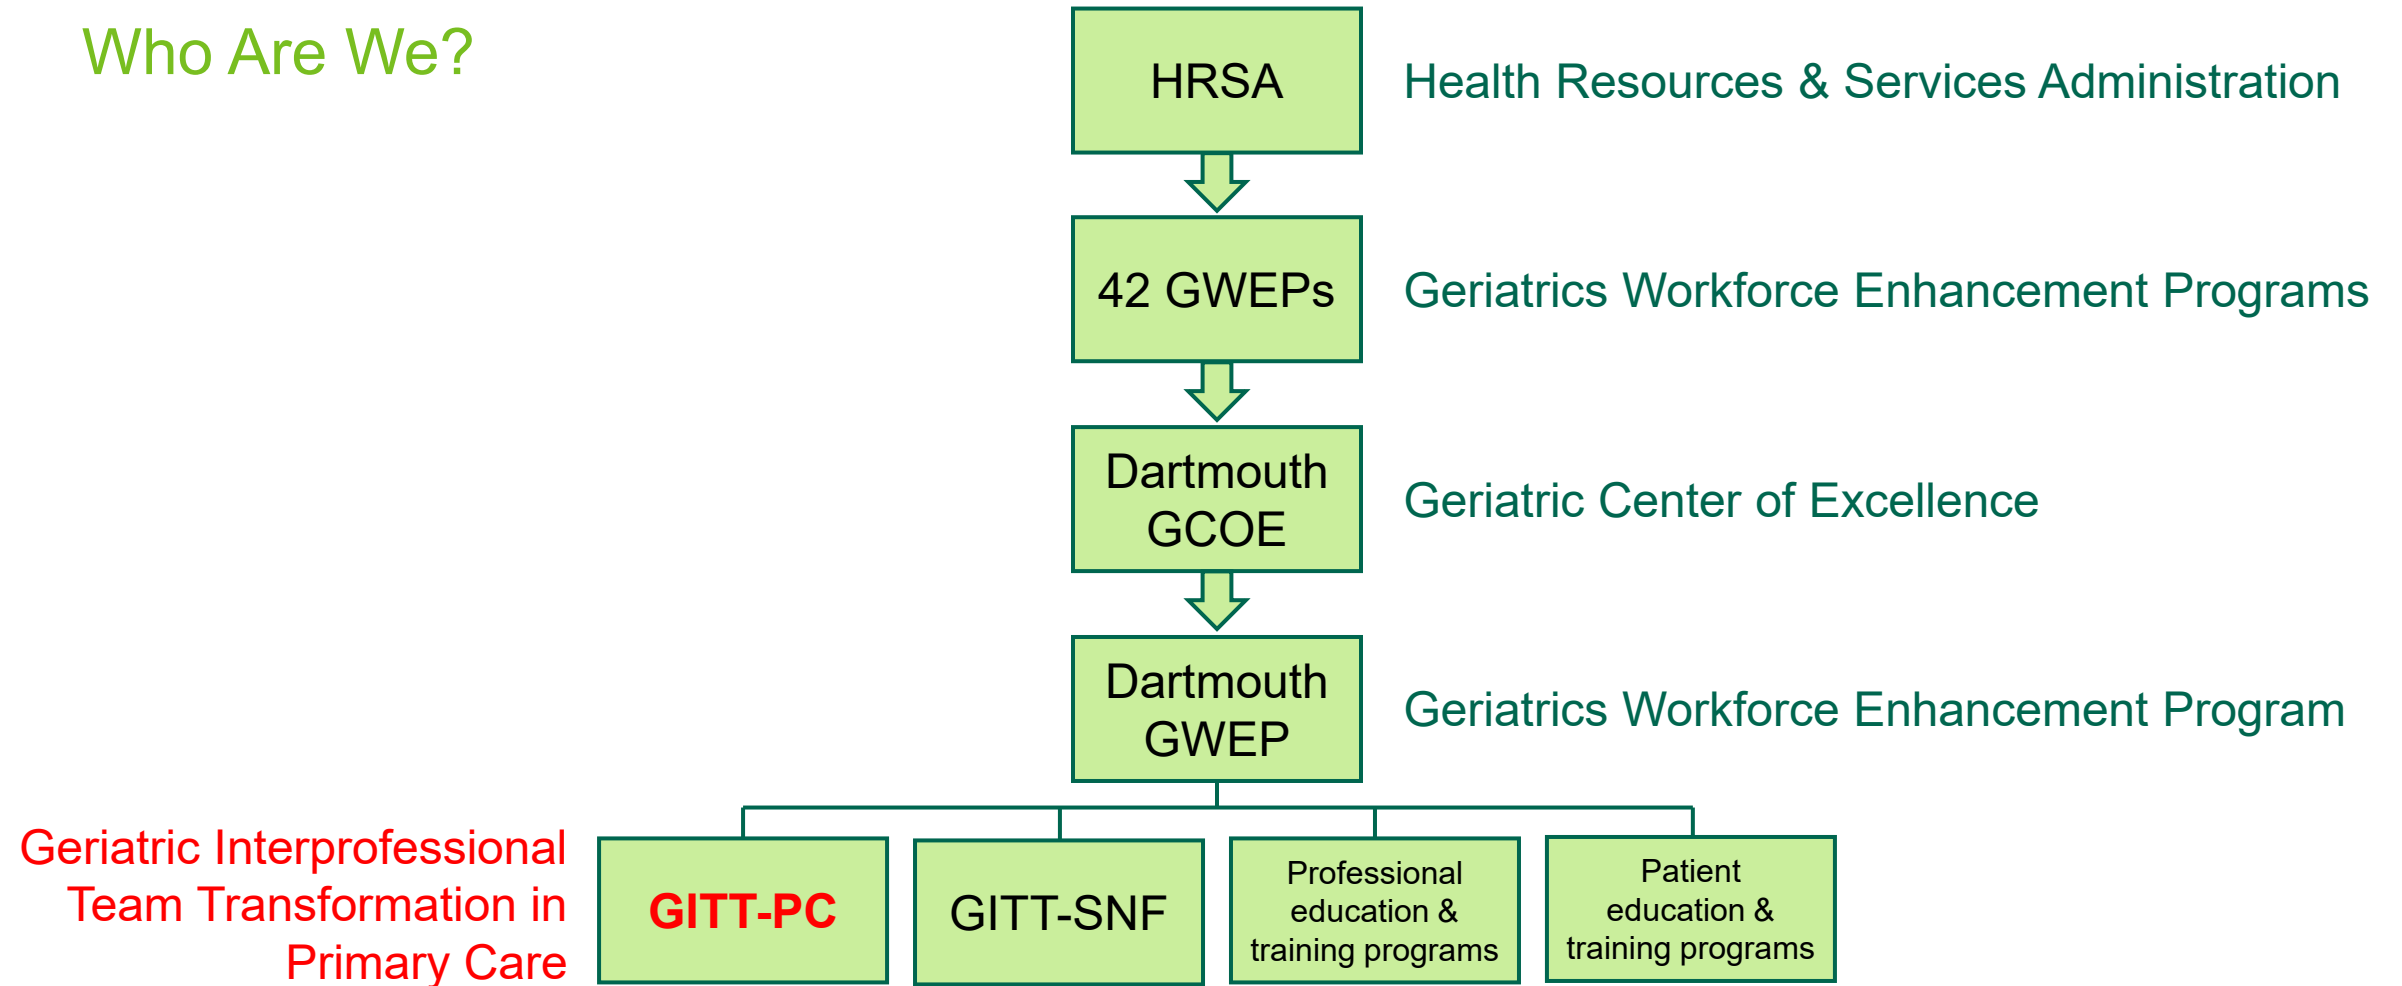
Who Are We?

HRSA

Health Resources & Services Administration

42 GWEPs

Geriatrics Workforce Enhancement Programs

Dartmouth GCOE

Geriatric Center of Excellence

Dartmouth GWEP

Geriatrics Workforce Enhancement Program

Geriatric Interprofessional Team Transformation in Primary Care

GITT-PC

GITT-SNF

Professional education & training programs

Patient education & training programs